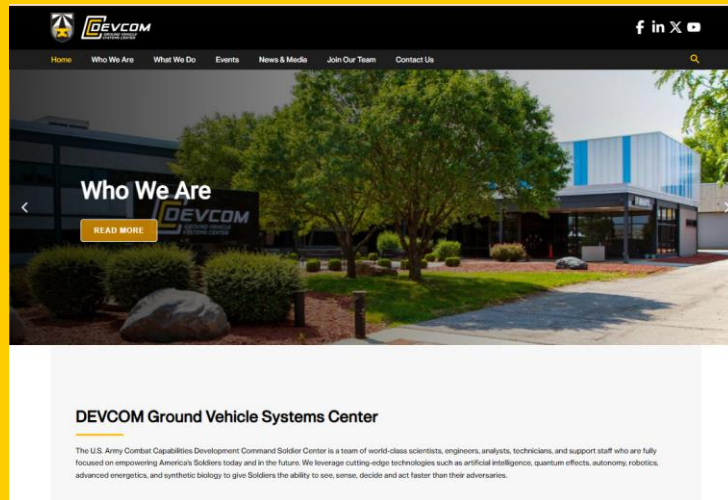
DEVCOM GROUND VEHICLE SYSTEMS CENTER

f in X

Home What We Are What We Do Events News & Media Join Our Team Contact Us

Who We Are

READ MORE

DEVCOM GROUND VEHICLE SYSTEMS CENTER

DEVCOM Ground Vehicle Systems Center

The U.S. Army Combat Capabilities Development Command Soldier Center is a team of world-class scientists, engineers, analysts, technicians, and support staff who are fully focused on empowering America's Soldiers today and in the future. We leverage cutting-edge technologies such as artificial intelligence, quantum effects, autonomy, robotics, advanced energetics, and synthetic biology to give Soldiers the ability to see, sense, decide and act faster than their adversaries.